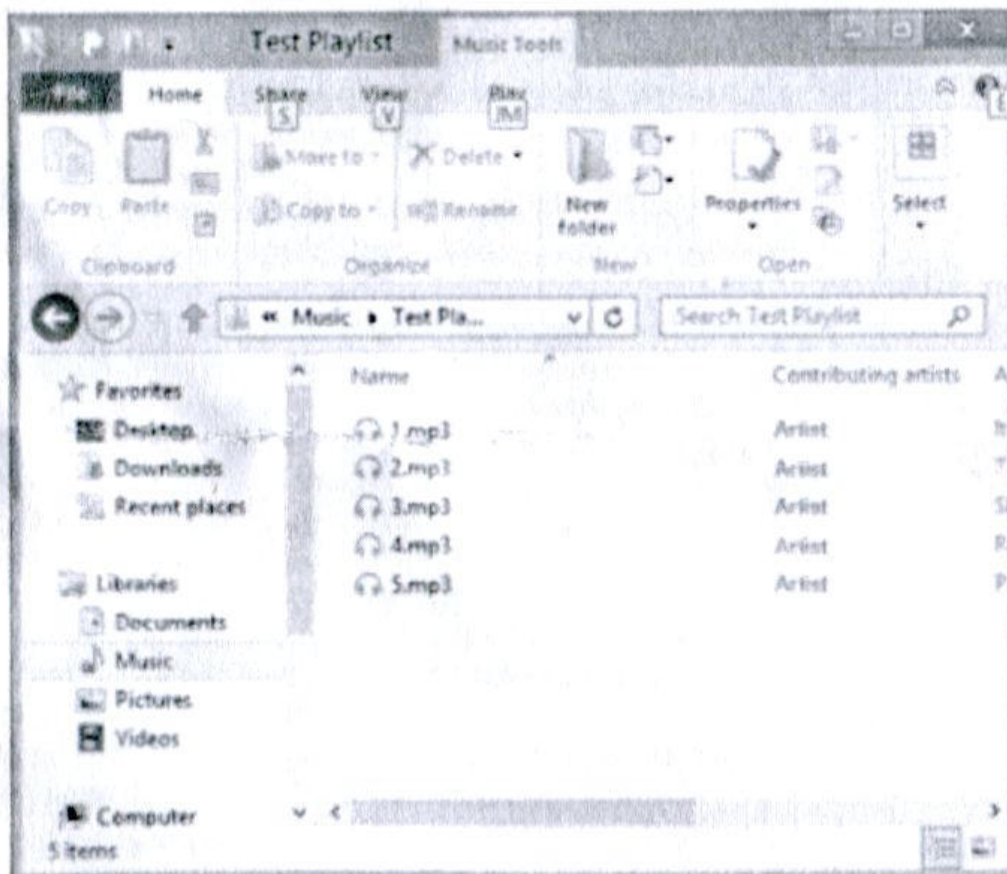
Test Playlist Music Tools

File Home Share View Play
S V JM

Copy Paste
Move to Copy to
Delete Rename
New folder
Properties
Select

Clipboard Organize New Open

« Music ▸ Test Pla... Search Test Playlist

Favorites
Desktop
Downloads
Recent places

Libraries
Documents
Music
Pictures
Videos

Computer

Name Contributing artists A
1.mp3 Artist
2.mp3 Artist
3.mp3 Artist
4.mp3 Artist
5.mp3 Artist

5 items